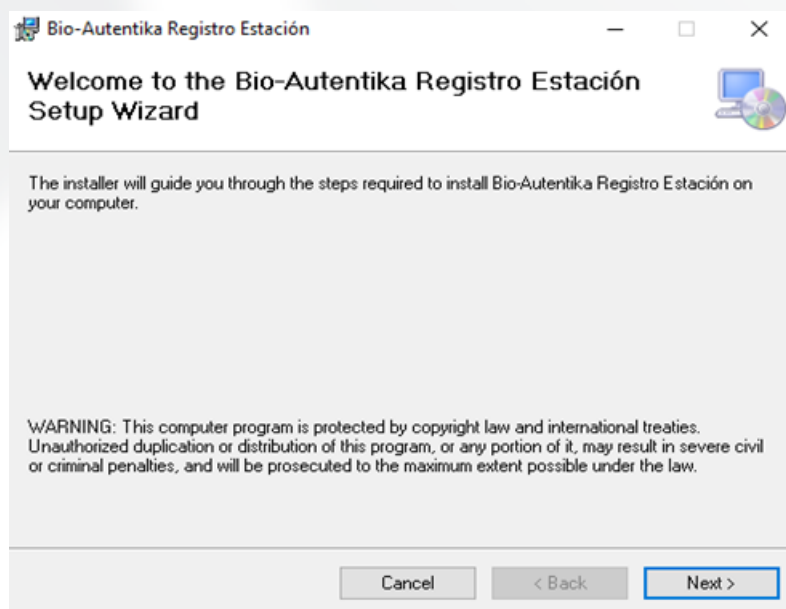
Bio-Autentika Registro Estación

Welcome to the Bio-Autentika Registro Estación Setup Wizard

The installer will guide you through the steps required to install Bio-Autentika Registro Estación on your computer.

WARNING: This computer program is protected by copyright law and international treaties. Unauthorized duplication or distribution of this program, or any portion of it, may result in severe civil or criminal penalties, and will be prosecuted to the maximum extent possible under the law.

Cancel

< Back

Next >